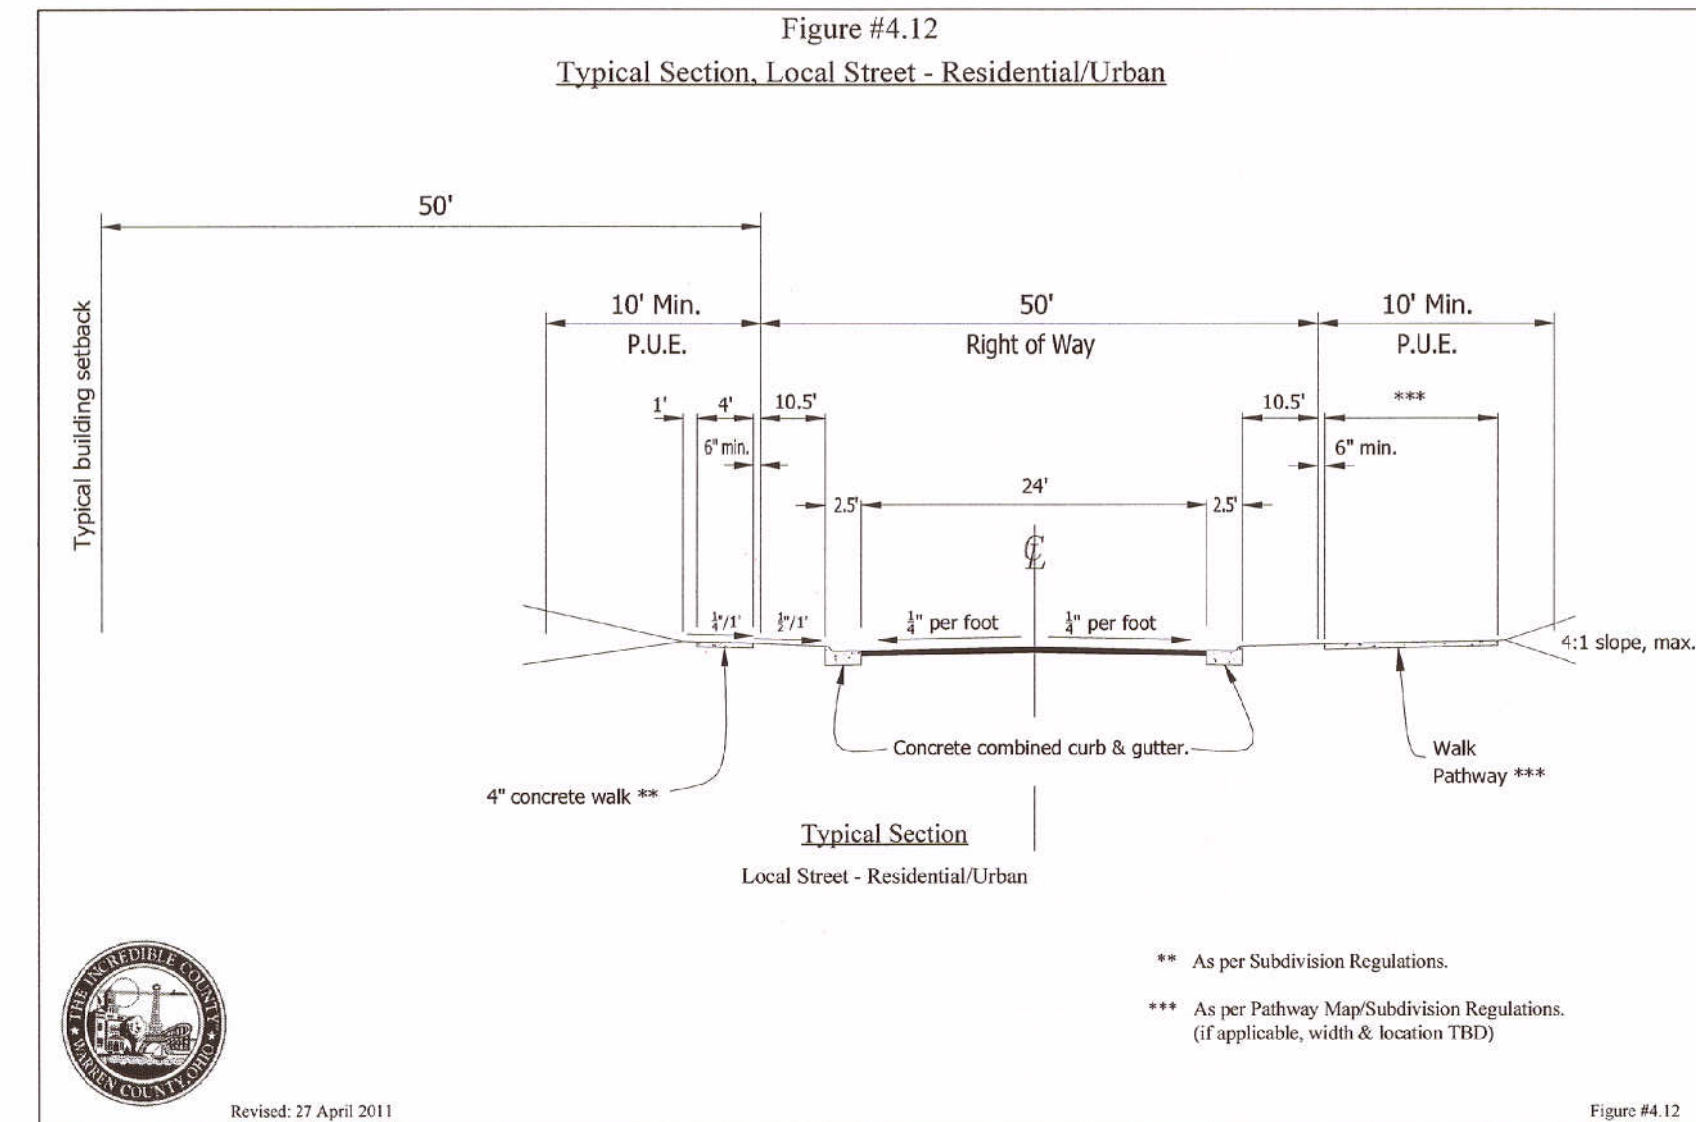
Figure #4.12

Typical Section, Local Street - Residential/Urban

50'

Typical building setback

10' Min.
P.U.E.

50'
Right of Way

10' Min.
P.U.E.

1'

4'

10.5'

10.5'

***

6" min.

6" min.

2.5'

24'

2.5'

℄

$\frac{1}{4}$"/1'

$\frac{1}{2}$"/1'

$\frac{1}{4}$" per foot

$\frac{1}{4}$" per foot

4:1 slope, max.

Concrete combined curb & gutter.

Walk
Pathway ***

4" concrete walk **

Typical Section

Local Street - Residential/Urban

THE INCREDIBLE COUNTY
WARREN COUNTY, OHIO

** As per Subdivision Regulations.

*** As per Pathway Map/Subdivision Regulations. (if applicable, width & location TBD)

Revised: 27 April 2011

Figure #4.12